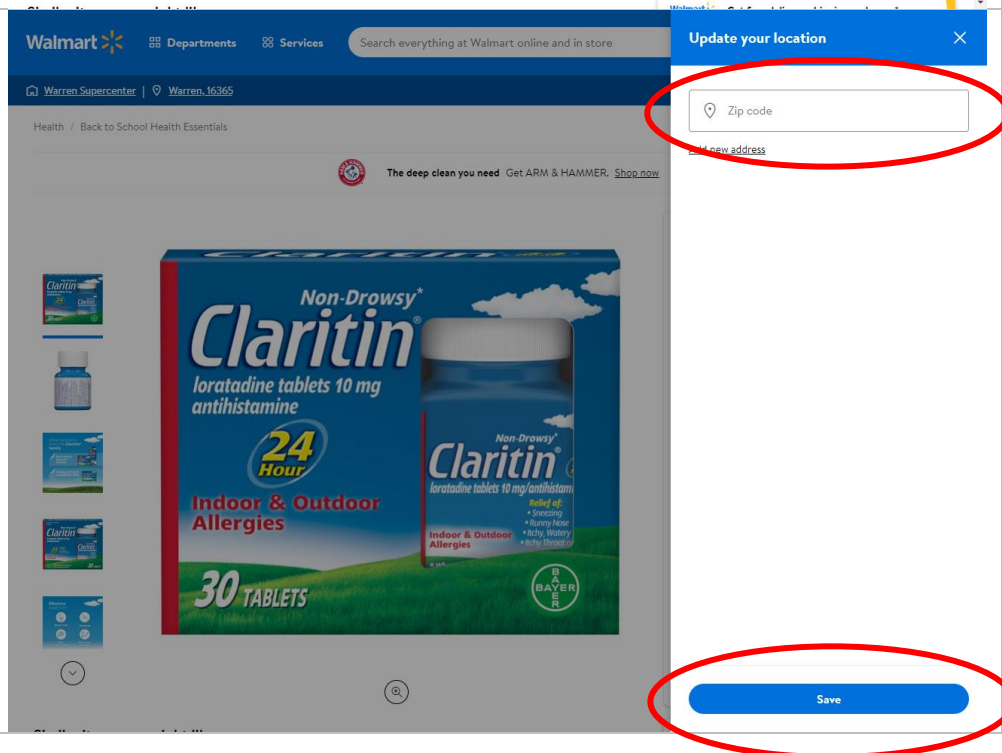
Walmart
Departments
Services
Search everything at Walmart online and in store

Warren Supercenter | Warren, 16365

Health / Back to School Health Essentials

The deep clean you need Get ARM & HAMMER. Shop now

Non-Drowsy*
Claritin®
loratadine tablets 10 mg
antihistamine
24 Hour
Indoor & Outdoor Allergies
30 TABLETS

Non-Drowsy*
Claritin
loratadine tablets 10 mg/antihistam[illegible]
Relief of:
• Sneezing
• Runny Nose
• Itchy, Watery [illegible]
• Itchy Throat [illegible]
Indoor & Outdoor Allergies
BAYER

Update your location
Zip code
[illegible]d new address

Save